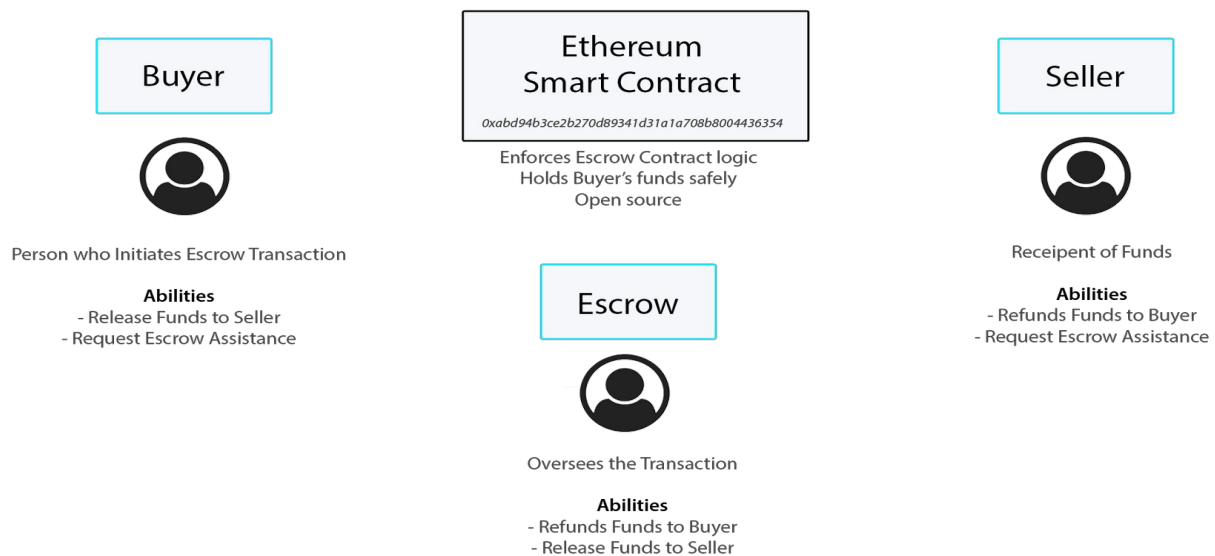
Ethereum
Smart Contract

0xabd94b3ce2b270d89341d31a1a708b8004436354

Enforces Escrow Contract logic
Holds Buyer's funds safely
Open source

Buyer

Person who Initiates Escrow Transaction

**Abilities**
- Release Funds to Seller
- Request Escrow Assistance

Escrow

Oversees the Transaction

**Abilities**
- Refunds Funds to Buyer
- Release Funds to Seller

Seller

Receipent of Funds

**Abilities**
- Refunds Funds to Buyer
- Request Escrow Assistance